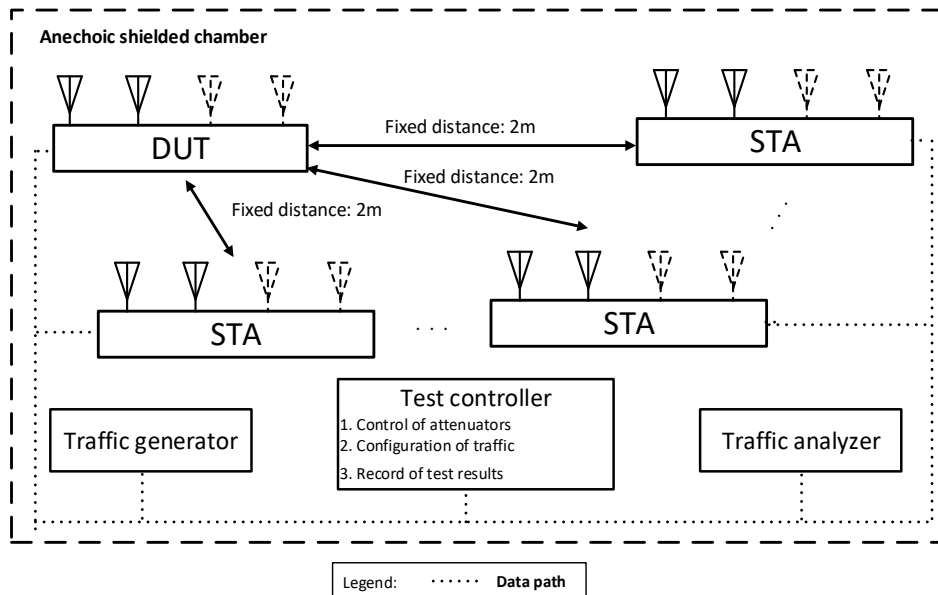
Anechoic shielded chamber

DUT

Fixed distance: 2m

STA

Fixed distance: 2m

Fixed distance: 2m

STA

STA

Test controller
1. Control of attenuators
2. Configuration of traffic
3. Record of test results

Traffic generator

Traffic analyzer

Legend: Data path